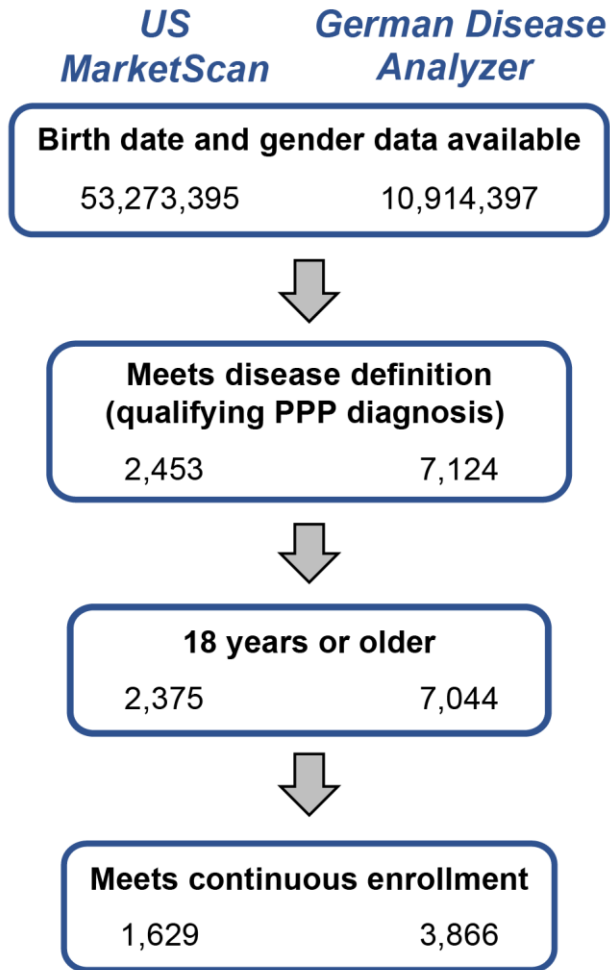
US MarketScan

German Disease Analyzer

Birth date and gender data available

53,273,395 10,914,397

Meets disease definition (qualifying PPP diagnosis)

2,453 7,124

18 years or older

2,375 7,044

Meets continuous enrollment

1,629 3,866